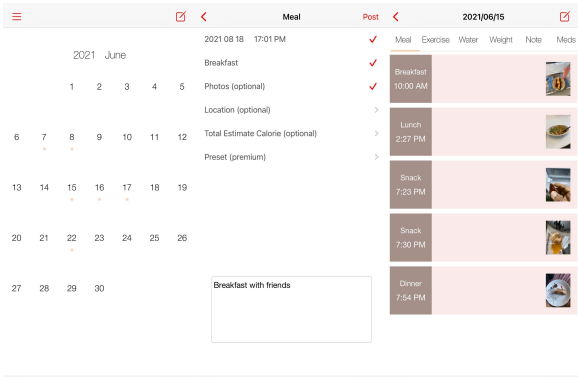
2021 June

| | | | | | |
|---|---|---|---|---|---|
| | 1 | 2 | 3 | 4 | 5 |
| 6 | 7 | 8 | 9 | 10 | 11 | 12 |
| 13 | 14 | 15 | 16 | 17 | 18 | 19 |
| 20 | 21 | 22 | 23 | 24 | 25 | 26 |
| 27 | 28 | 29 | 30 | | | |

Meal
Post

2021 08 18 17:01 PM
Breakfast
Photos (optional)
Location (optional)
Total Estimate Calorie (optional)
Preset (premium)

Breakfast with friends

2021/06/15

Meal Exercise Water Weight Note Meds

Breakfast
10:00 AM

Lunch
2:27 PM

Snack
7:23 PM

Snack
7:30 PM

Dinner
7:54 PM